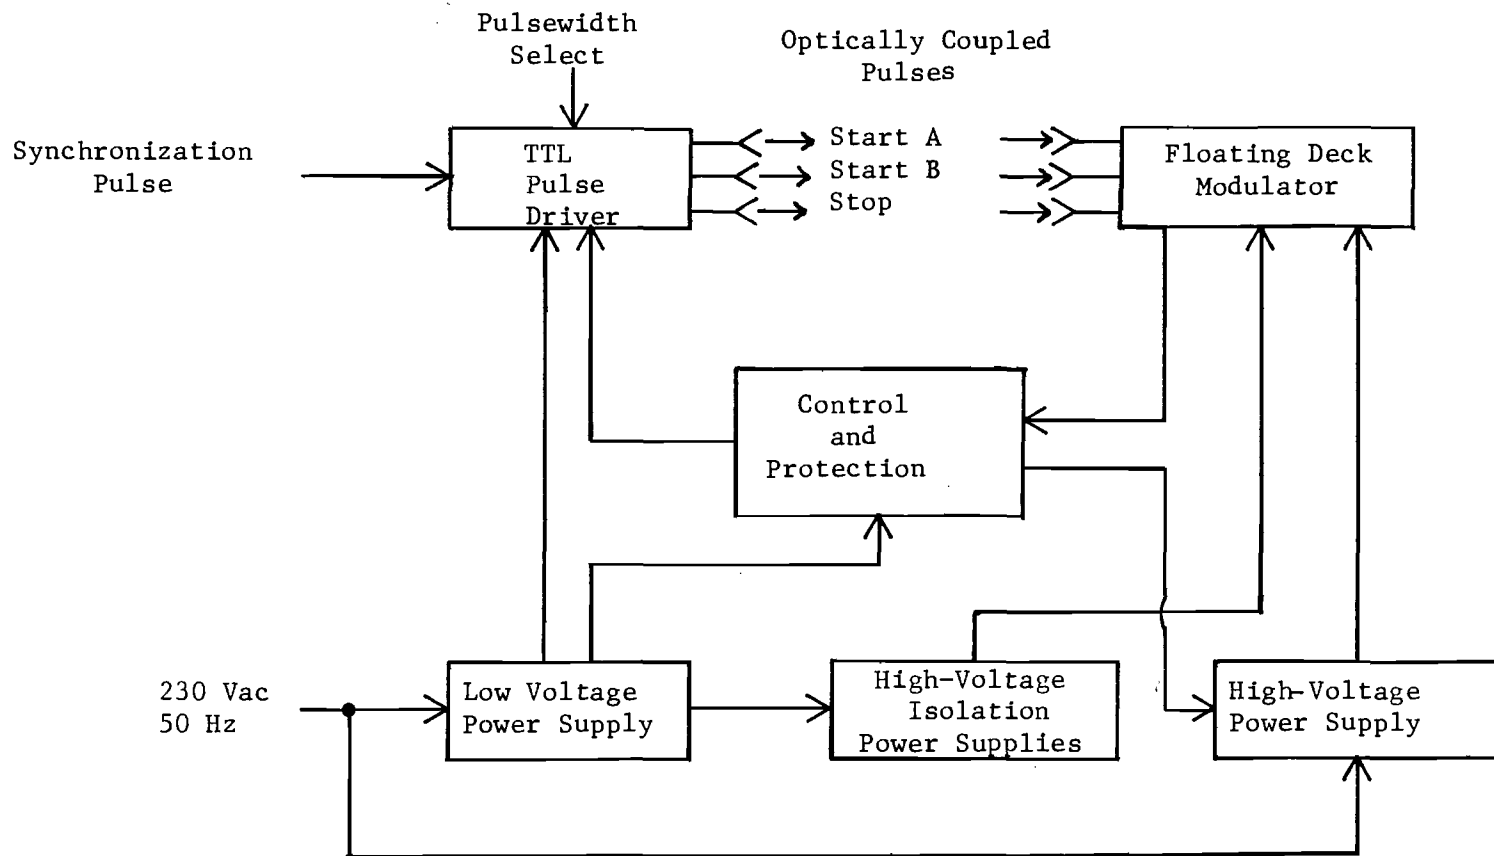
Pulsewidth Select

Optically Coupled Pulses

Synchronization Pulse

TTL Pulse Driver

Start A
Start B
Stop

Floating Deck Modulator

Control and Protection

230 Vac
50 Hz

Low Voltage Power Supply

High-Voltage Isolation Power Supplies

High-Voltage Power Supply